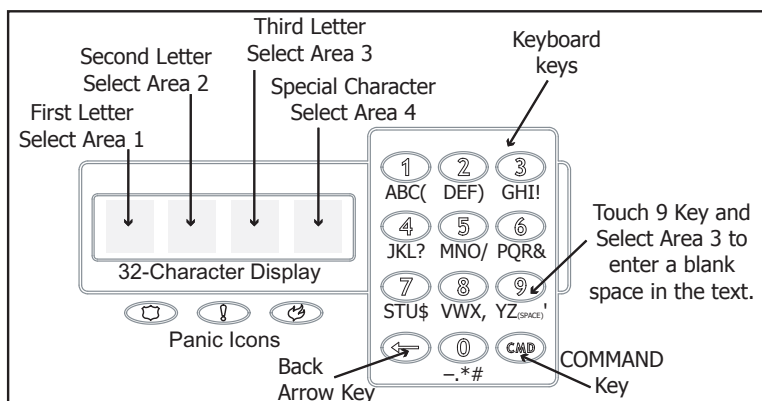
Third Letter
Select Area 3

Second Letter
Select Area 2

Keyboard keys

Special Character
Select Area 4

First Letter
Select Area 1

1 ABC(
2 DEF)
3 GHI!
4 JKL?
5 MNO/
6 PQR&
7 STU$
8 VWX,
9 YZ(SPACE)'
0 –.*#
CMD

Touch 9 Key and Select Area 3 to enter a blank space in the text.

32-Character Display

Panic Icons

Back
Arrow Key

COMMAND
Key